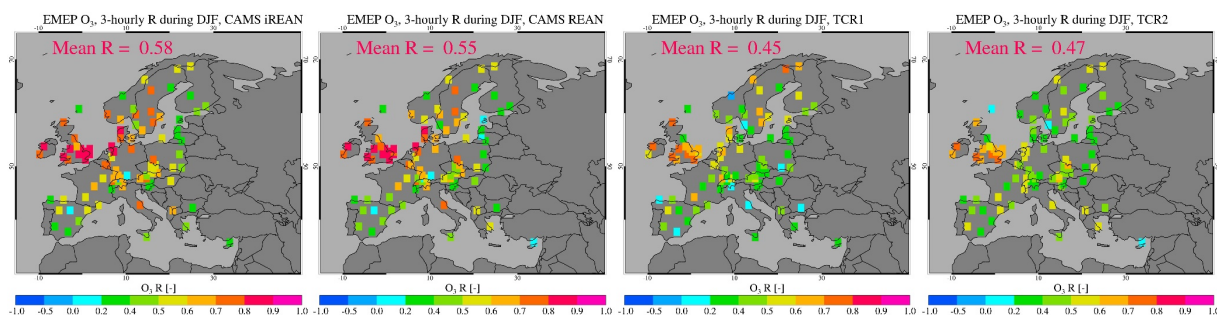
EMEP $O_3$, 3-hourly R during DJF, CAMS iREAN

Mean R = 0.58

-10 0 10 20 30

70 70

60

50 50

40

10 10 20 30

$O_3$ R [-]

-1.0 -0.5 0.0 0.2 0.4 0.5 0.6 0.7 0.8 0.9 1.0

EMEP $O_3$, 3-hourly R during DJF, CAMS REAN

Mean R = 0.55

-10 0 10 20 30

70 70

50 50

10 10 20 30

$O_3$ R [-]

-1.0 -0.5 0.0 0.2 0.4 0.5 0.6 0.7 0.8 0.9 1.0

EMEP $O_3$, 3-hourly R during DJF, TCR1

Mean R = 0.45

-10 0 10 20 30

70 70

50 50

10 10 20 30

$O_3$ R [-]

-1.0 -0.5 0.0 0.2 0.4 0.5 0.6 0.7 0.8 0.9 1.0

EMEP $O_3$, 3-hourly R during DJF, TCR2

Mean R = 0.47

-10 0 10 20 30

70 70

50 50

10 10 20 30

$O_3$ R [-]

-1.0 -0.5 0.0 0.2 0.4 0.5 0.6 0.7 0.8 0.9 1.0